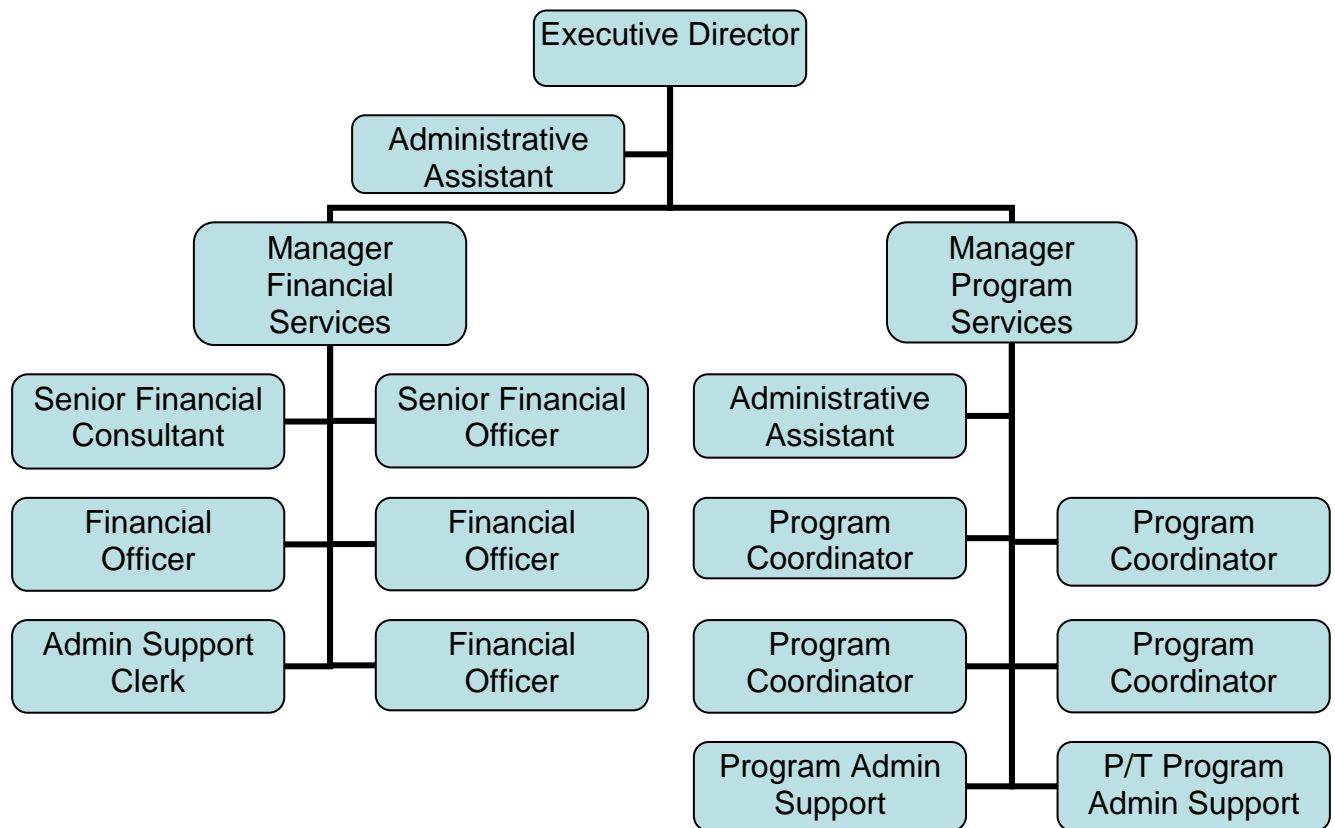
Executive Director

Administrative Assistant

Manager Financial Services

Manager Program Services

Senior Financial Consultant

Senior Financial Officer

Financial Officer

Financial Officer

Admin Support Clerk

Financial Officer

Administrative Assistant

Program Coordinator

Program Coordinator

Program Coordinator

Program Coordinator

Program Admin Support

P/T Program Admin Support